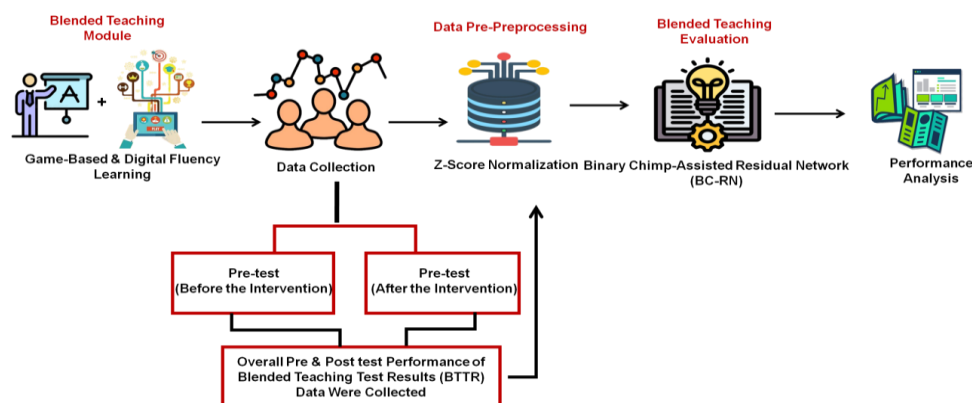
Blended Teaching Module

Game-Based & Digital Fluency Learning

Data Collection

Data Pre-Preprocessing

Z-Score Normalization

Blended Teaching Evaluation

Binary Chimp-Assisted Residual Network (BC-RN)

Performance Analysis

Pre-test (Before the Intervention)

Pre-test (After the Intervention)

Overall Pre & Post test Performance of Blended Teaching Test Results (BTTR) Data Were Collected